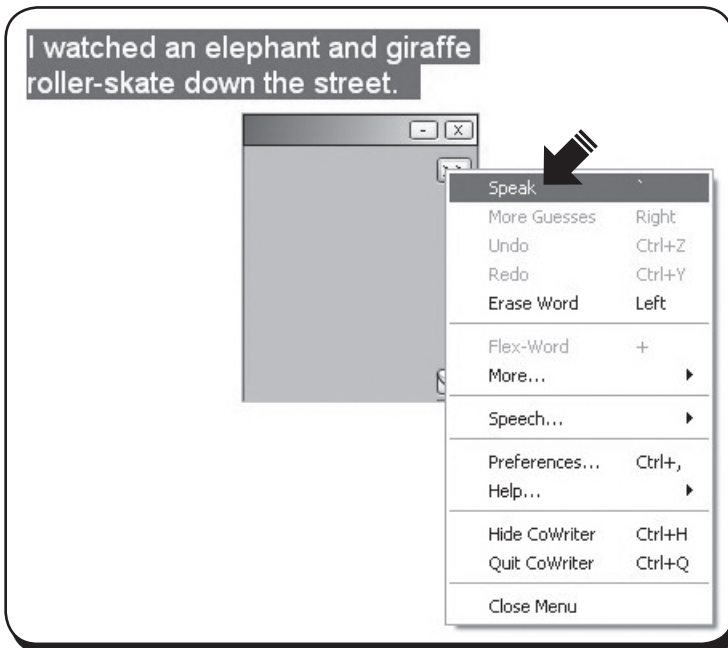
I watched an elephant and giraffe roller-skate down the street.

Speak `
More Guesses Right
Undo Ctrl+Z
Redo Ctrl+Y
Erase Word Left
Flex-Word +
More...
Speech...
Preferences... Ctrl+,
Help...
Hide CoWriter Ctrl+H
Quit CoWriter Ctrl+Q
Close Menu